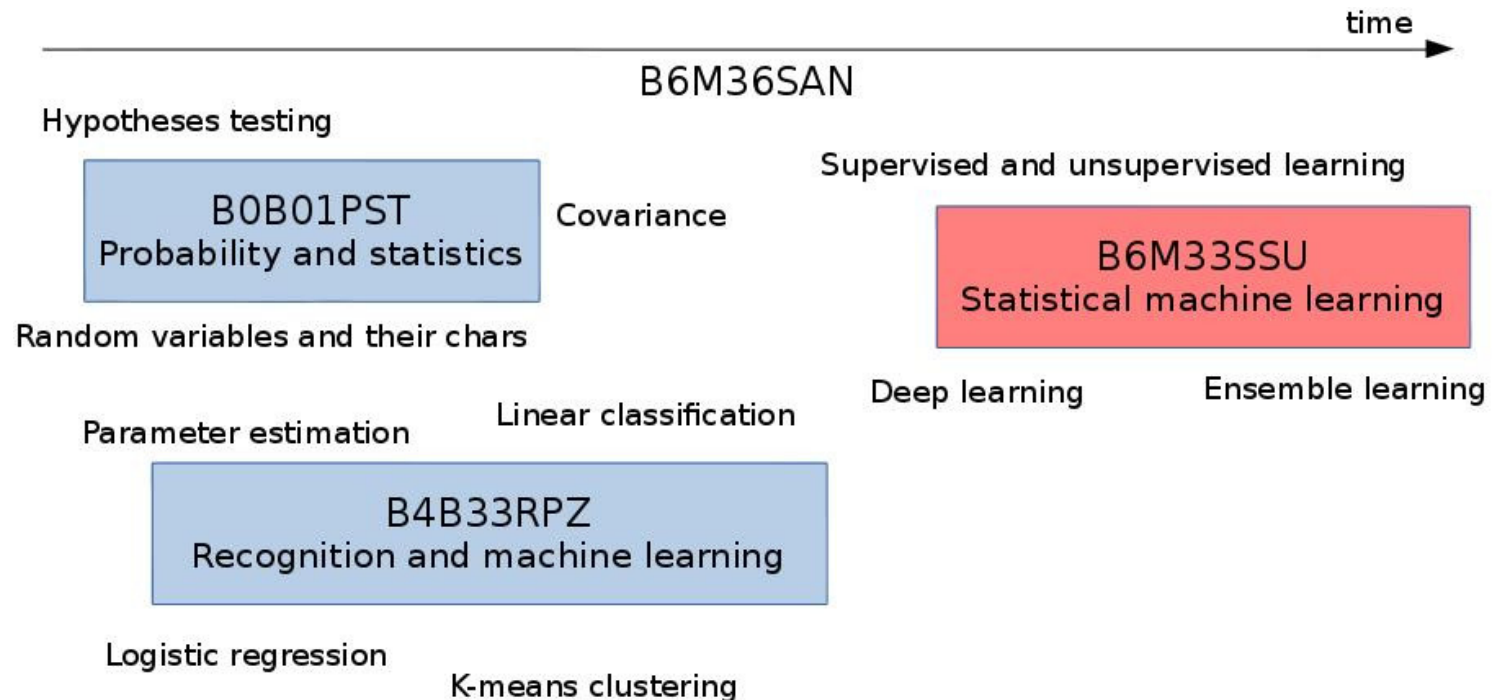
time

B6M36SAN

Hypotheses testing

B0B01PST
Probability and statistics

Covariance

Supervised and unsupervised learning

B6M33SSU
Statistical machine learning

Random variables and their chars

Deep learning

Ensemble learning

Linear classification

Parameter estimation

B4B33RPZ
Recognition and machine learning

Logistic regression

K-means clustering